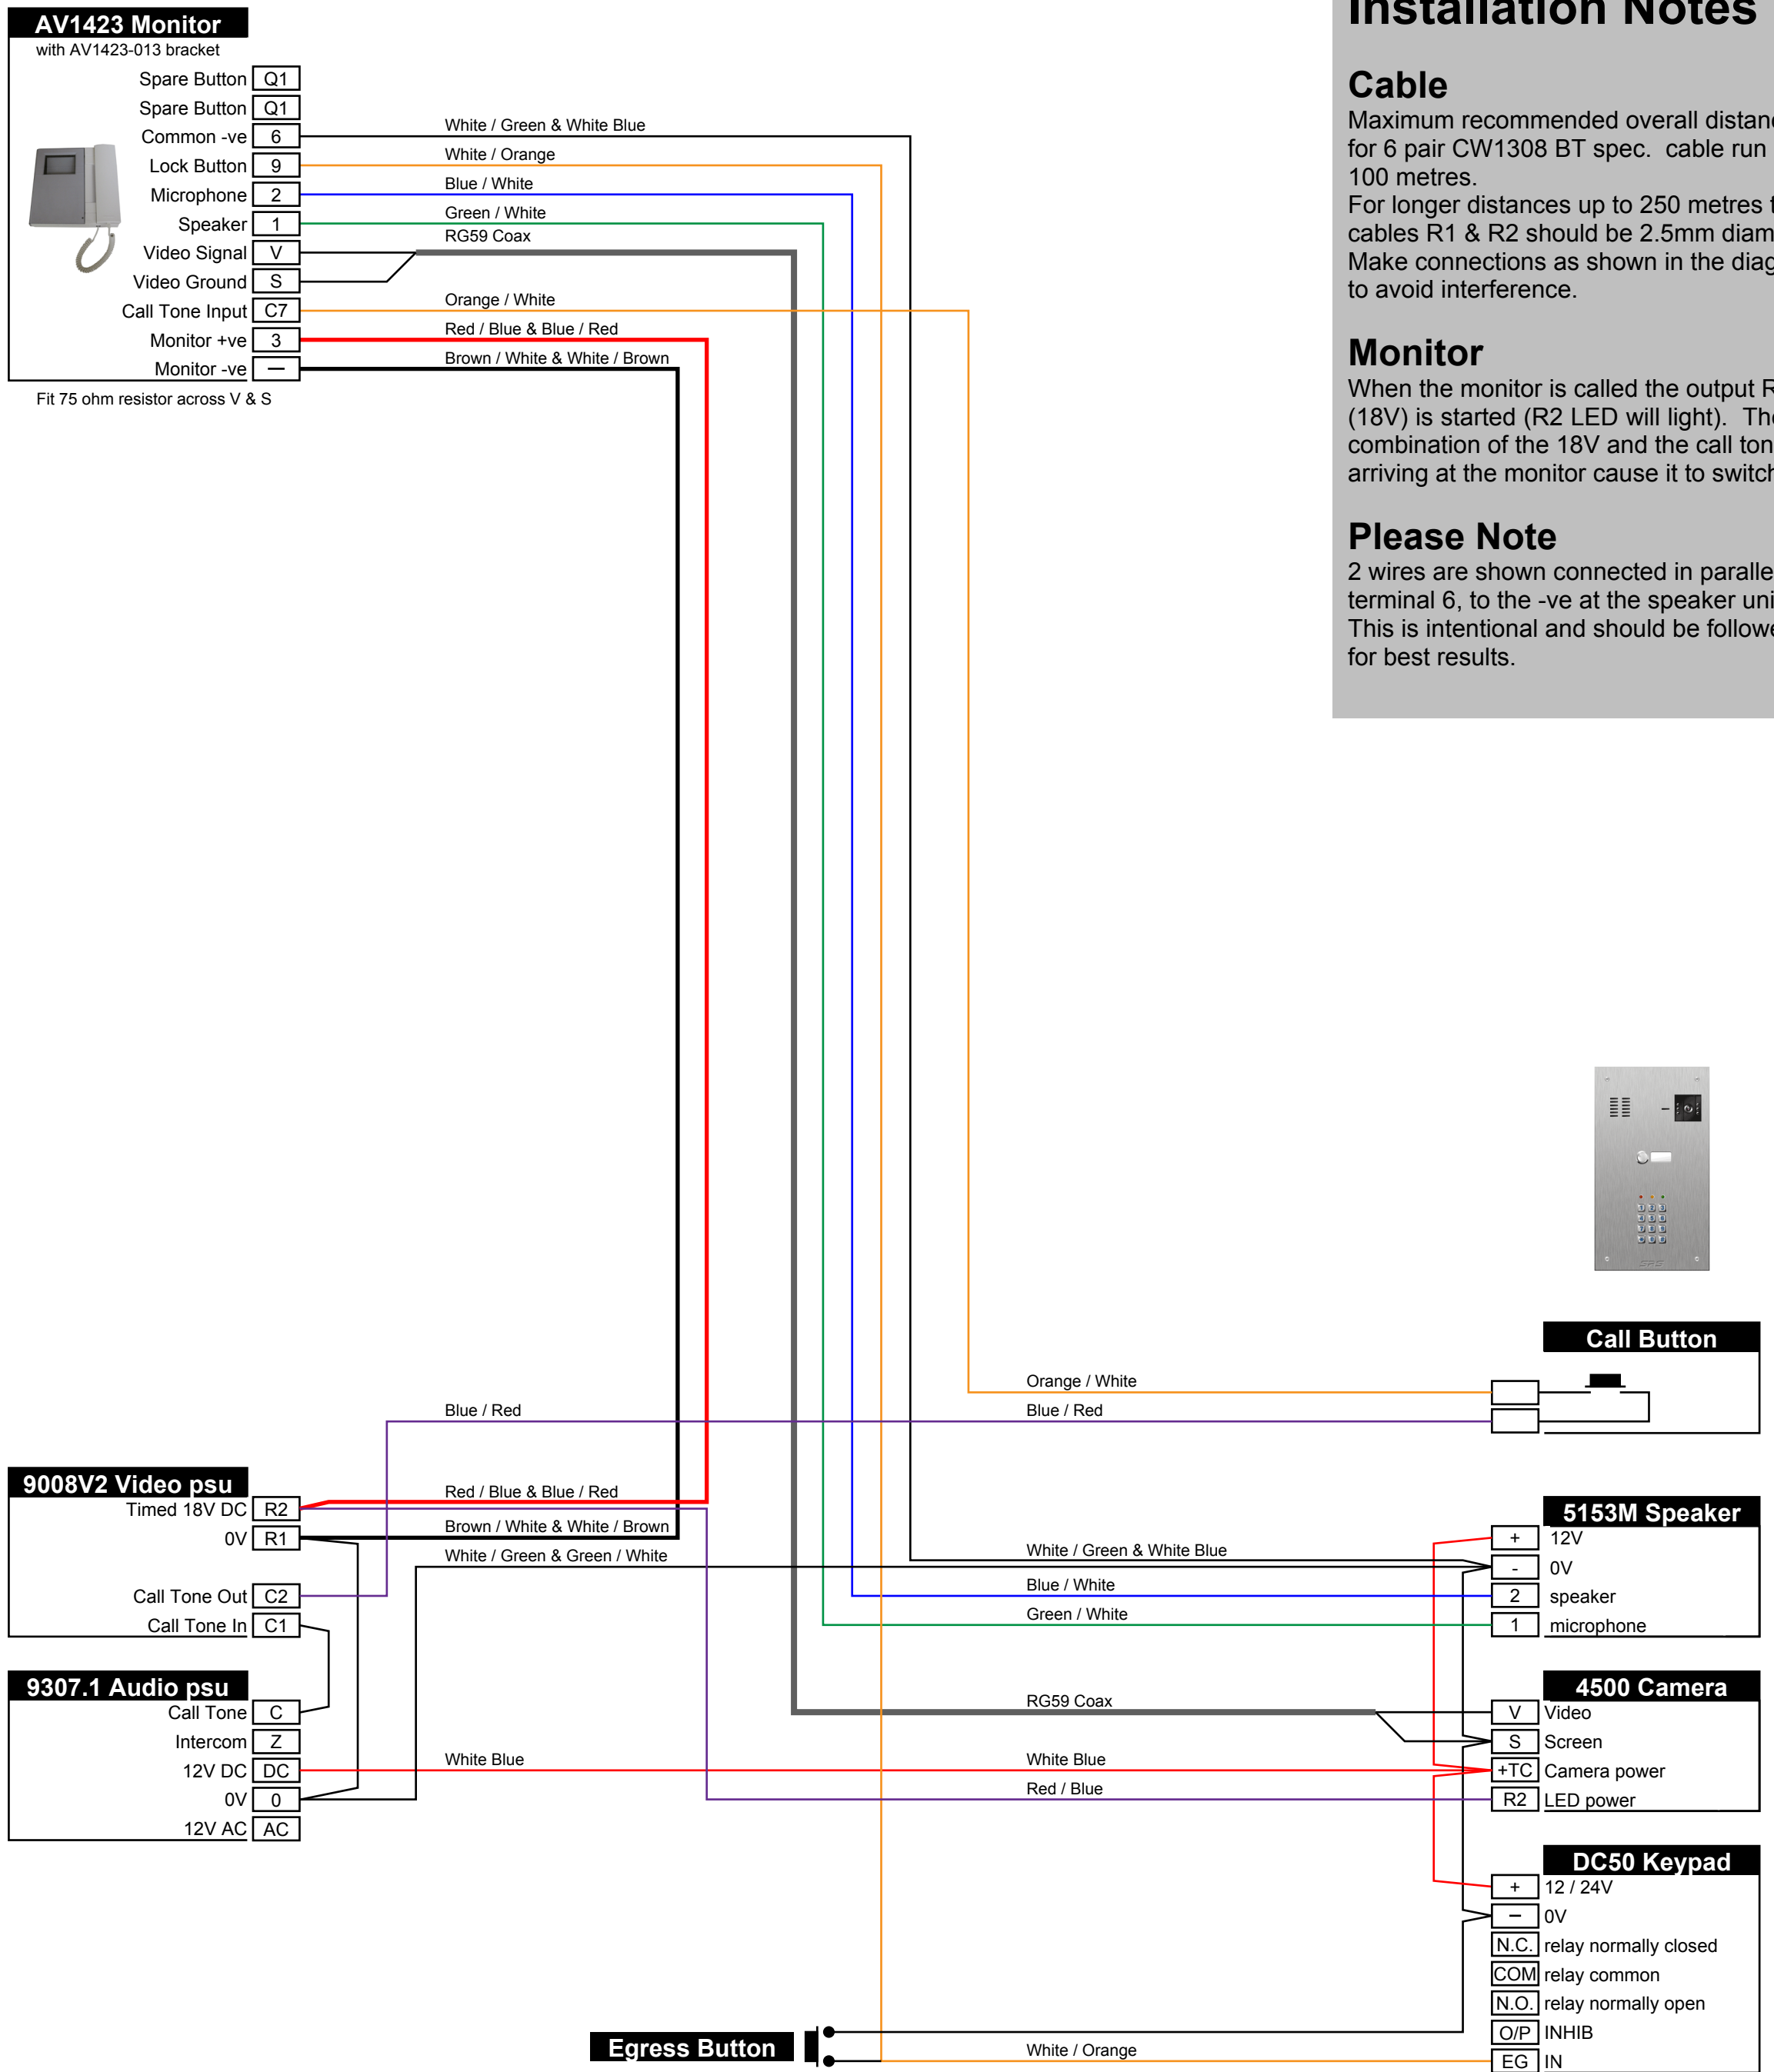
AV1423 Monitor
with AV1423-013 bracket

Spare Button Q1
Spare Button Q1
Common -ve 6
Lock Button 9
Microphone 2
Speaker 1
Video Signal V
Video Ground S
Call Tone Input C7
Monitor +ve 3
Monitor -ve —
Fit 75 ohm resistor across V & S

White / Green & White Blue
White / Orange
Blue / White
Green / White
RG59 Coax
Orange / White
Red / Blue & Blue / Red
Brown / White & White / Brown

Installation Notes

Cable
Maximum recommended overall distan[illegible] for 6 pair CW1308 BT spec. cable run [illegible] 100 metres.
For longer distances up to 250 metres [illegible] cables R1 & R2 should be 2.5mm diam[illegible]
Make connections as shown in the diag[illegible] to avoid interference.

Monitor
When the monitor is called the output R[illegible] (18V) is started (R2 LED will light). Th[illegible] combination of the 18V and the call ton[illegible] arriving at the monitor cause it to switch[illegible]

Please Note
2 wires are shown connected in paralle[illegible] terminal 6, to the -ve at the speaker uni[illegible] This is intentional and should be followe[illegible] for best results.

Call Button
Orange / White
Blue / Red
Blue / Red

9008V2 Video psu
Timed 18V DC R2
0V R1
Call Tone Out C2
Call Tone In C1

Red / Blue & Blue / Red
Brown / White & White / Brown
White / Green & Green / White

5153M Speaker
White / Green & White Blue
Blue / White
Green / White
+ 12V
- 0V
2 speaker
1 microphone

9307.1 Audio psu
Call Tone C
Intercom Z
12V DC DC
0V 0
12V AC AC

RG59 Coax
White Blue
White Blue
Red / Blue

4500 Camera
V Video
S Screen
+TC Camera power
R2 LED power

DC50 Keypad
+ 12 / 24V
— 0V
N.C. relay normally closed
COM relay common
N.O. relay normally open
O/P INHIB
EG IN

Egress Button
White / Orange